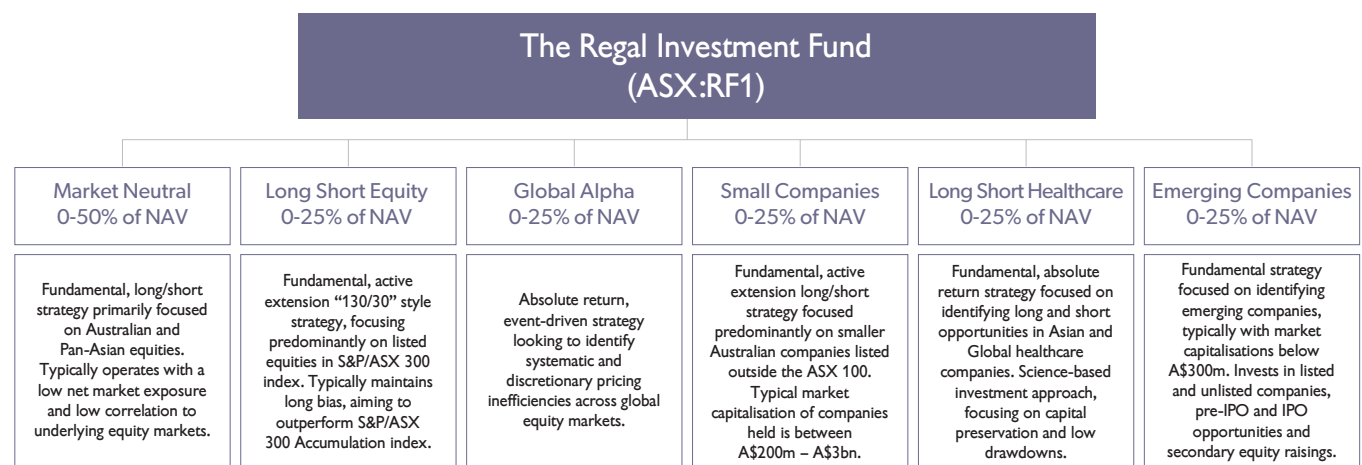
The Regal Investment Fund
(ASX:RF1)

Market Neutral
0-50% of NAV

Fundamental, long/short strategy primarily focused on Australian and Pan-Asian equities. Typically operates with a low net market exposure and low correlation to underlying equity markets.

Long Short Equity
0-25% of NAV

Fundamental, active extension "130/30" style strategy, focusing predominantly on listed equities in S&P/ASX 300 index. Typically maintains long bias, aiming to outperform S&P/ASX 300 Accumulation index.

Global Alpha
0-25% of NAV

Absolute return, event-driven strategy looking to identify systematic and discretionary pricing inefficiencies across global equity markets.

Small Companies
0-25% of NAV

Fundamental, active extension long/short strategy focused predominantly on smaller Australian companies listed outside the ASX 100. Typical market capitalisation of companies held is between A$200m – A$3bn.

Long Short Healthcare
0-25% of NAV

Fundamental, absolute return strategy focused on identifying long and short opportunities in Asian and Global healthcare companies. Science-based investment approach, focusing on capital preservation and low drawdowns.

Emerging Companies
0-25% of NAV

Fundamental strategy focused on identifying emerging companies, typically with market capitalisations below A$300m. Invests in listed and unlisted companies, pre-IPO and IPO opportunities and secondary equity raisings.